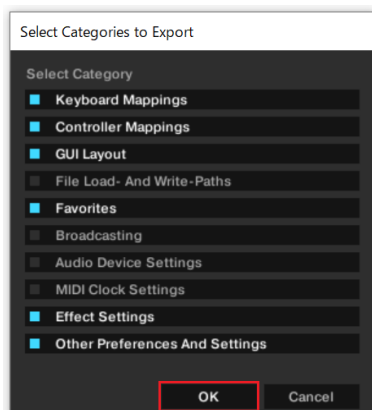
Select Categories to Export

Select Category

Keyboard Mappings

Controller Mappings

GUI Layout

File Load- And Write-Paths

Favorites

Broadcasting

Audio Device Settings

MIDI Clock Settings

Effect Settings

Other Preferences And Settings

OK

Cancel